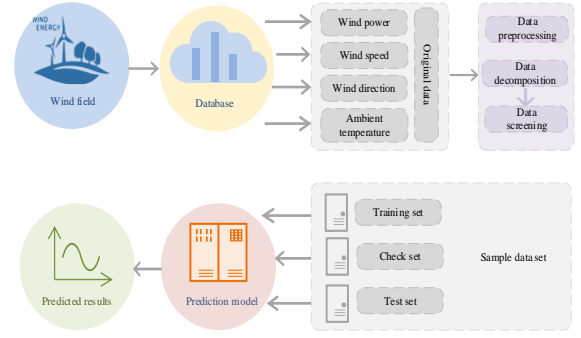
WIND ENERGY

Wind field

Database

Wind power

Wind speed

Wind direction

Ambient temperature

Original data

Data preprocessing

Data decomposition

Data screening

Training set

Check set

Test set

Sample data set

Prediction model

Predicted results